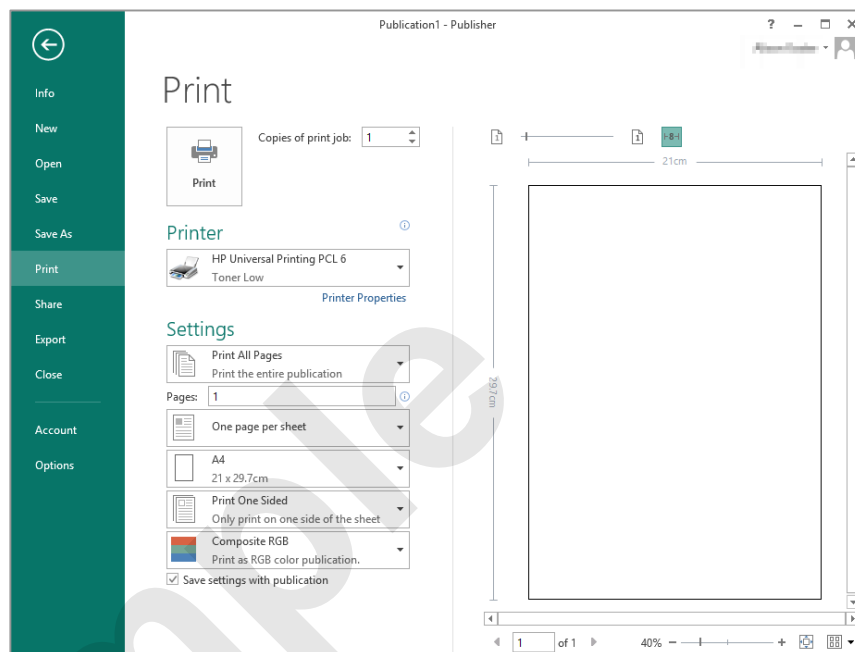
Publication1 - Publisher

? – ☐ ✕

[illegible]

Info
New
Open
Save
Save As
Print
Share
Export
Close
Account
Options

Print

Print

Copies of print job: 1

Printer

HP Universal Printing PCL 6
Toner Low

Printer Properties

Settings

Print All Pages
Print the entire publication

Pages: 1

One page per sheet

A4
21 x 29.7cm

Print One Sided
Only print on one side of the sheet

Composite RGB
Print as RGB color publication.

Save settings with publication

21cm

29.7cm

1 of 1

40%

Sample